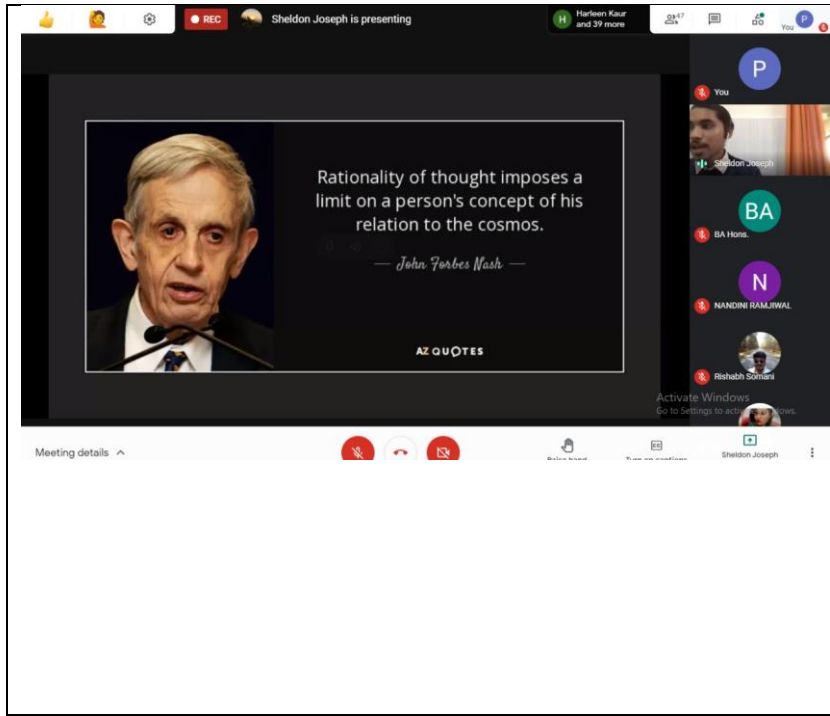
REC Sheldon Joseph is presenting

H Harleen Kaur and 39 more

47

P You

Rationality of thought imposes a limit on a person's concept of his relation to the cosmos.

— John Forbes Nash —

AZ QUOTES

P
You

Sheldon Joseph

BA
BA Hons.

N
NANDINI RAMJIWAL

Rishabh Somani

Activate Windows
Go to Settings to acti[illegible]dows.

Meeting details

Raise hand

Turn on captions

Sheldon Joseph